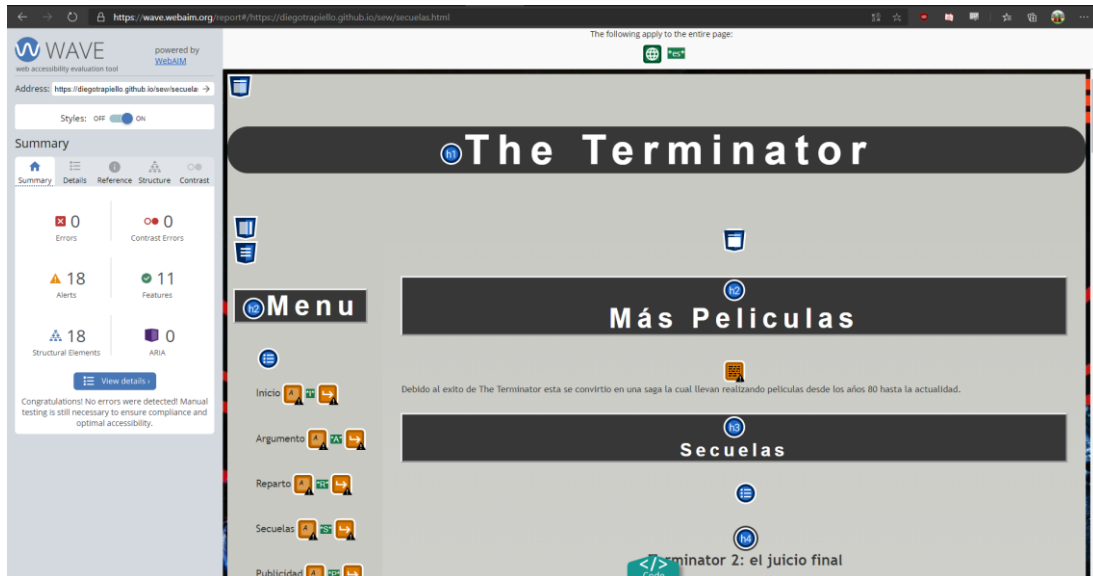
https://wave.webaim.org/report#/https://diegotrapiello.github.io/sew/secuelas.html

WAVE
web accessibility evaluation tool
powered by WebAIM

Address: https://diegotrapiello.github.io/sew/secuela:

Styles: OFF ON

Summary

Summary Details Reference Structure Contrast

0 Errors
0 Contrast Errors
18 Alerts
11 Features
18 Structural Elements
0 ARIA

View details ›

Congratulations! No errors were detected! Manual testing is still necessary to ensure compliance and optimal accessibility.

The following apply to the entire page:
"es"

h1 The Terminator

h2 Menu

Inicio
Argumento
Reparto
Secuelas
Publicidad

h2 Más Peliculas

Debido al exito de The Terminator esta se convirtio en una saga la cual llevan realizando peliculas desde los años 80 hasta la actualidad.

h3 Secuelas

h4 Terminator 2: el juicio final

Code